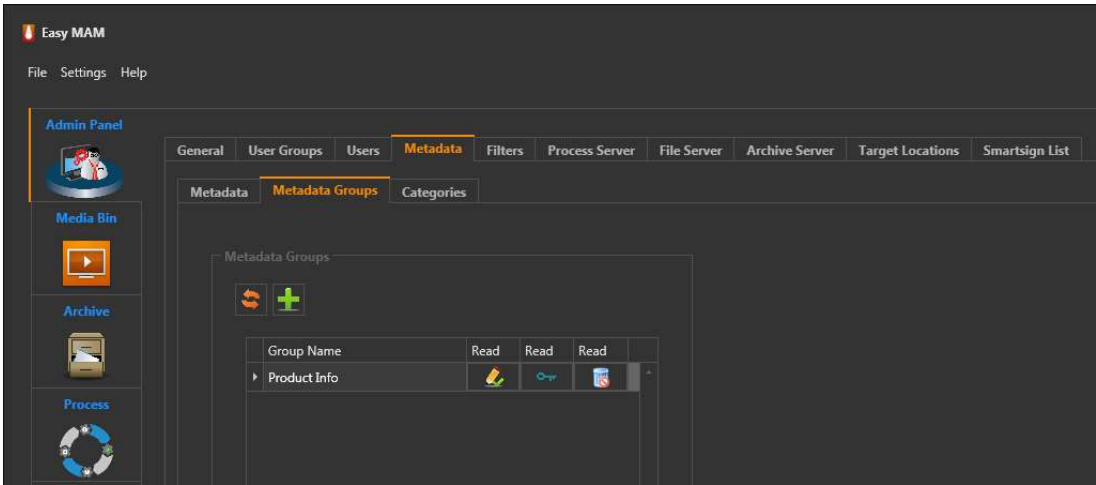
Easy MAM

File Settings Help

Admin Panel

Media Bin

Archive

Process

General | User Groups | Users | Metadata | Filters | Process Server | File Server | Archive Server | Target Locations | Smartsign List

Metadata | Metadata Groups | Categories

Metadata Groups

| Group Name | Read | Read | Read |
|---|---|---|---|
| Product Info | | | |